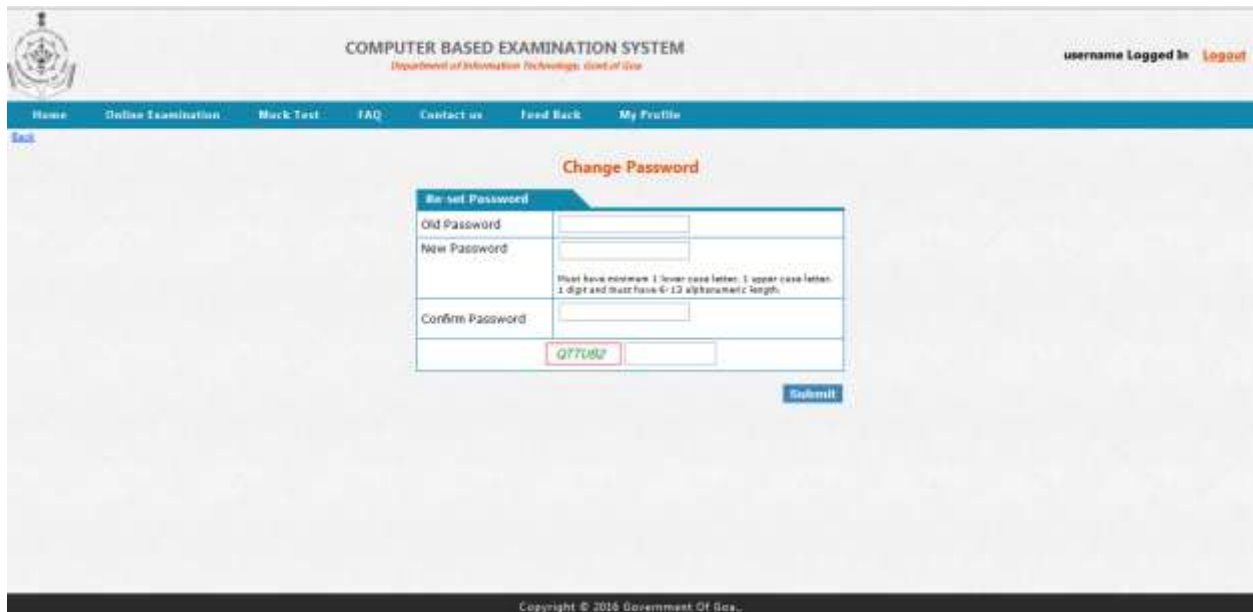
COMPUTER BASED EXAMINATION SYSTEM
Department of Information Technology, Govt.of Goa

username Logged In Logout

Home Online Examination Mock Test FAQ Contact us Feed Back My Profile

Back

Change Password

Re-set Password

| Old Password | |
|---|---|
| New Password | Must have minimum 1 lower case letter, 1 upper case letter, 1 digit and must have 6-13 alphanumeric length. |
| Confirm Password | |
| | Q77U82 |

Submit

Copyright © 2016 Government Of Goa.